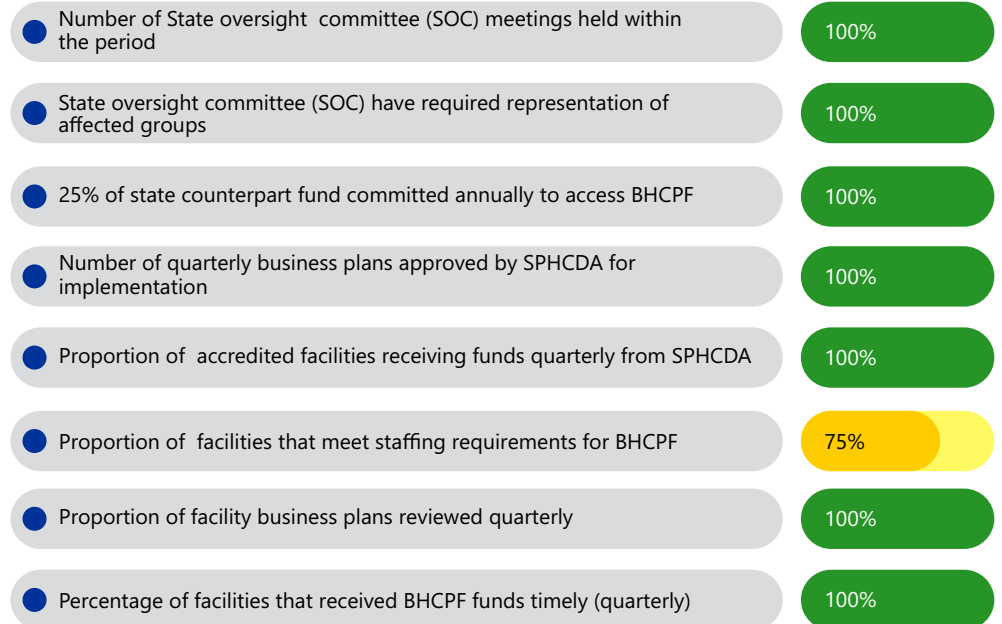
Number of State oversight committee (SOC) meetings held within the period
100%

State oversight committee (SOC) have required representation of affected groups
100%

25% of state counterpart fund committed annually to access BHCPF
100%

Number of quarterly business plans approved by SPHCDA for implementation
100%

Proportion of accredited facilities receiving funds quarterly from SPHCDA
100%

Proportion of facilities that meet staffing requirements for BHCPF
75%

Proportion of facility business plans reviewed quarterly
100%

Percentage of facilities that received BHCPF funds timely (quarterly)
100%